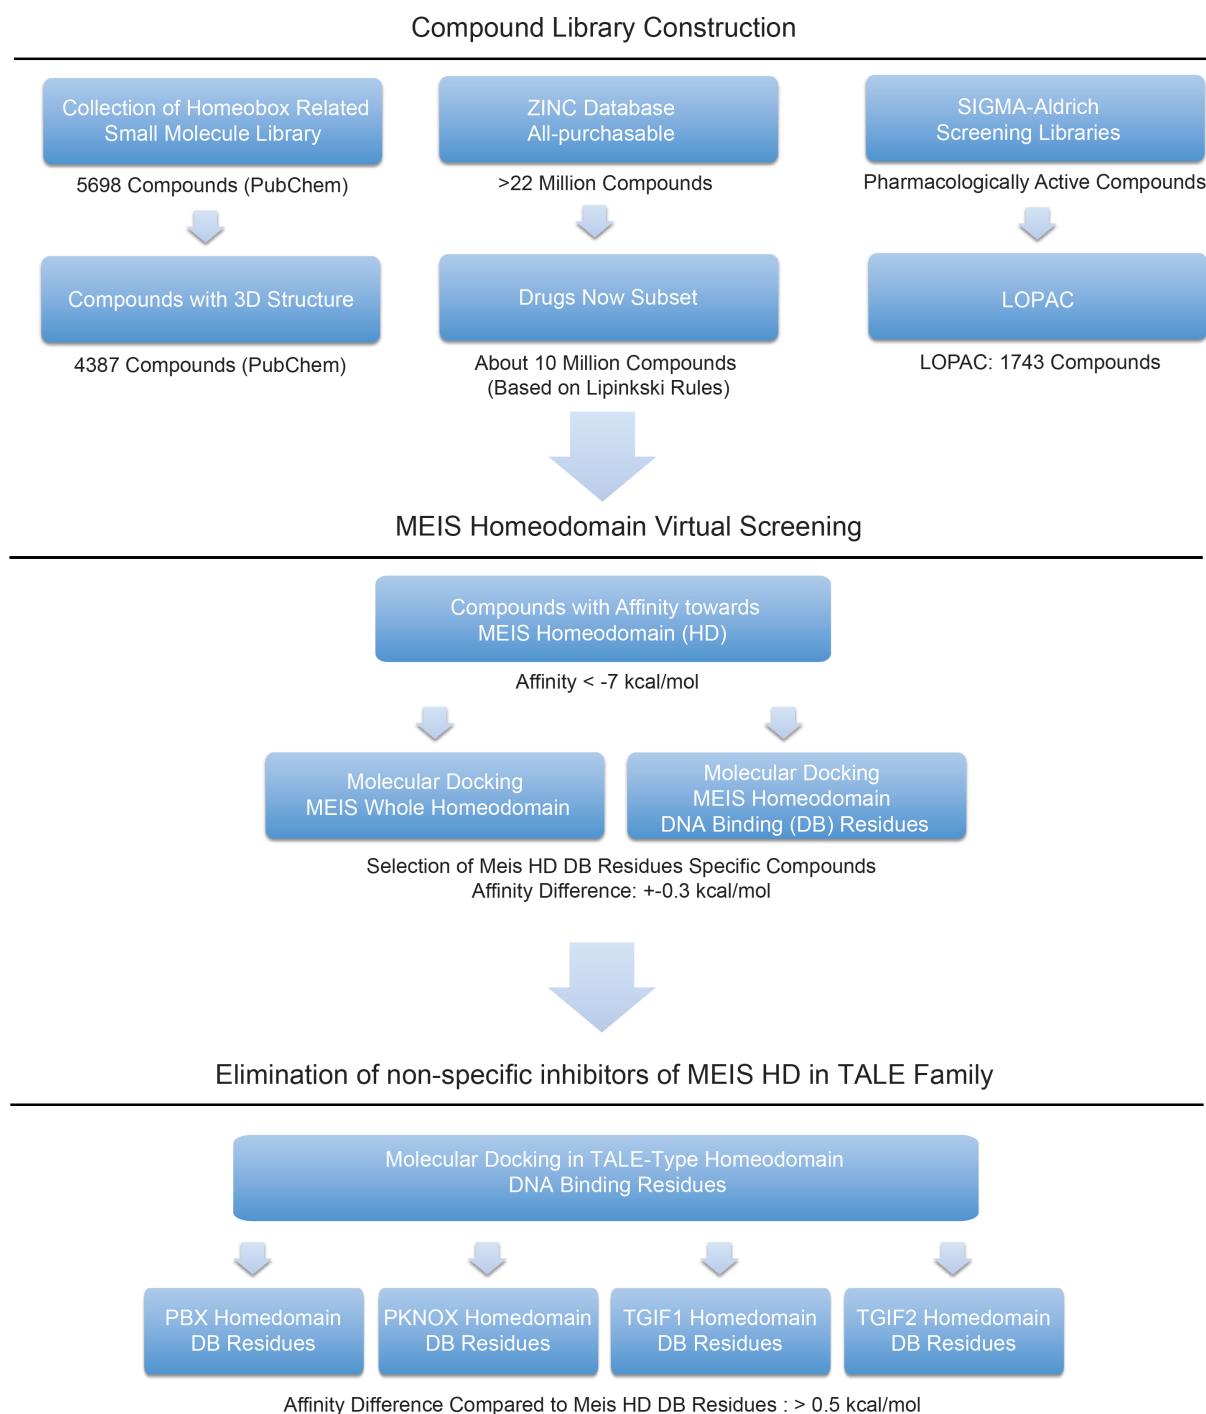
Compound Library Construction

Collection of Homeobox Related Small Molecule Library

5698 Compounds (PubChem)

Compounds with 3D Structure

4387 Compounds (PubChem)

ZINC Database All-purchasable

>22 Million Compounds

Drugs Now Subset

About 10 Million Compounds (Based on Lipinkski Rules)

SIGMA-Aldrich Screening Libraries

Pharmacologically Active Compounds

LOPAC

LOPAC: 1743 Compounds

MEIS Homeodomain Virtual Screening

Compounds with Affinity towards MEIS Homeodomain (HD)

Affinity < -7 kcal/mol

Molecular Docking MEIS Whole Homeodomain

Molecular Docking MEIS Homeodomain DNA Binding (DB) Residues

Selection of Meis HD DB Residues Specific Compounds
Affinity Difference: +-0.3 kcal/mol

Elimination of non-specific inhibitors of MEIS HD in TALE Family

Molecular Docking in TALE-Type Homeodomain DNA Binding Residues

PBX Homedomain DB Residues

PKNOX Homedomain DB Residues

TGIF1 Homedomain DB Residues

TGIF2 Homedomain DB Residues

Affinity Difference Compared to Meis HD DB Residues : > 0.5 kcal/mol